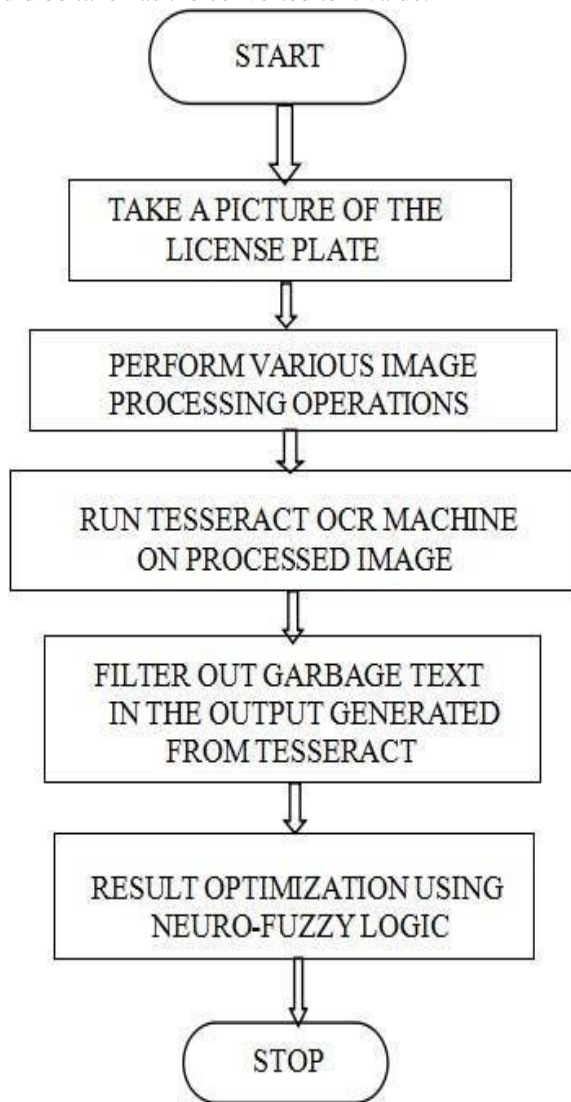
START

TAKE A PICTURE OF THE LICENSE PLATE

PERFORM VARIOUS IMAGE PROCESSING OPERATIONS

RUN TESSERACT OCR MACHINE ON PROCESSED IMAGE

FILTER OUT GARBAGE TEXT IN THE OUTPUT GENERATED FROM TESSERACT

RESULT OPTIMIZATION USING NEURO-FUZZY LOGIC

STOP